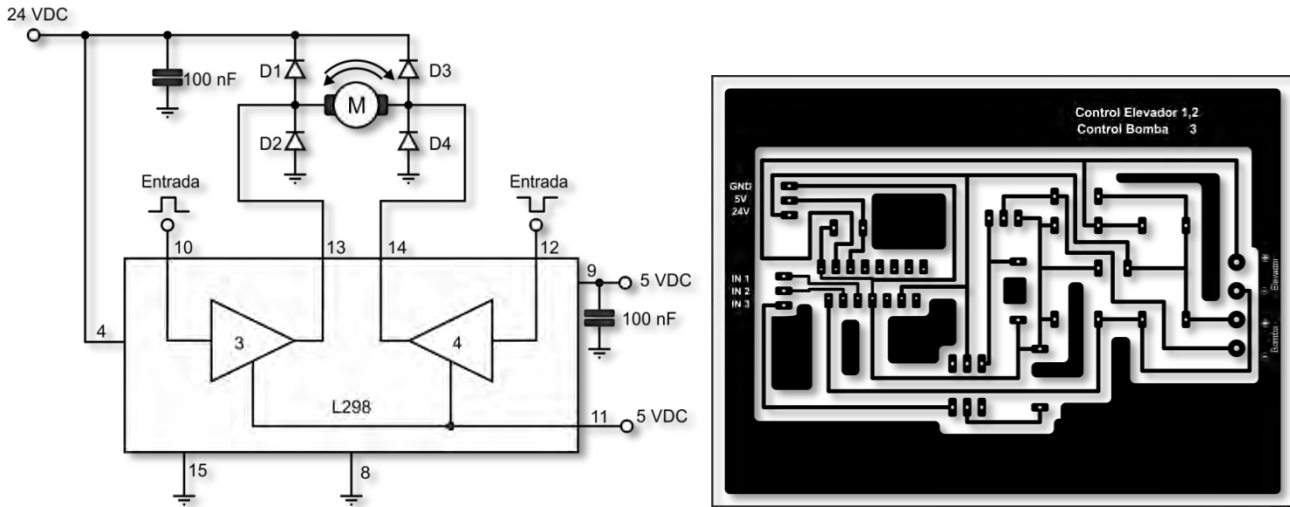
24 VDC

100 nF

D1

D3

M

D2

D4

Entrada

Entrada

10

13

14

12

9

5 VDC

100 nF

4

3

4

L298

11

5 VDC

15

8

Control Elevador 1,2
Control Bomba 3

GND
5V
24V

IN 1
IN 2
IN 3

Elevador

Bomba